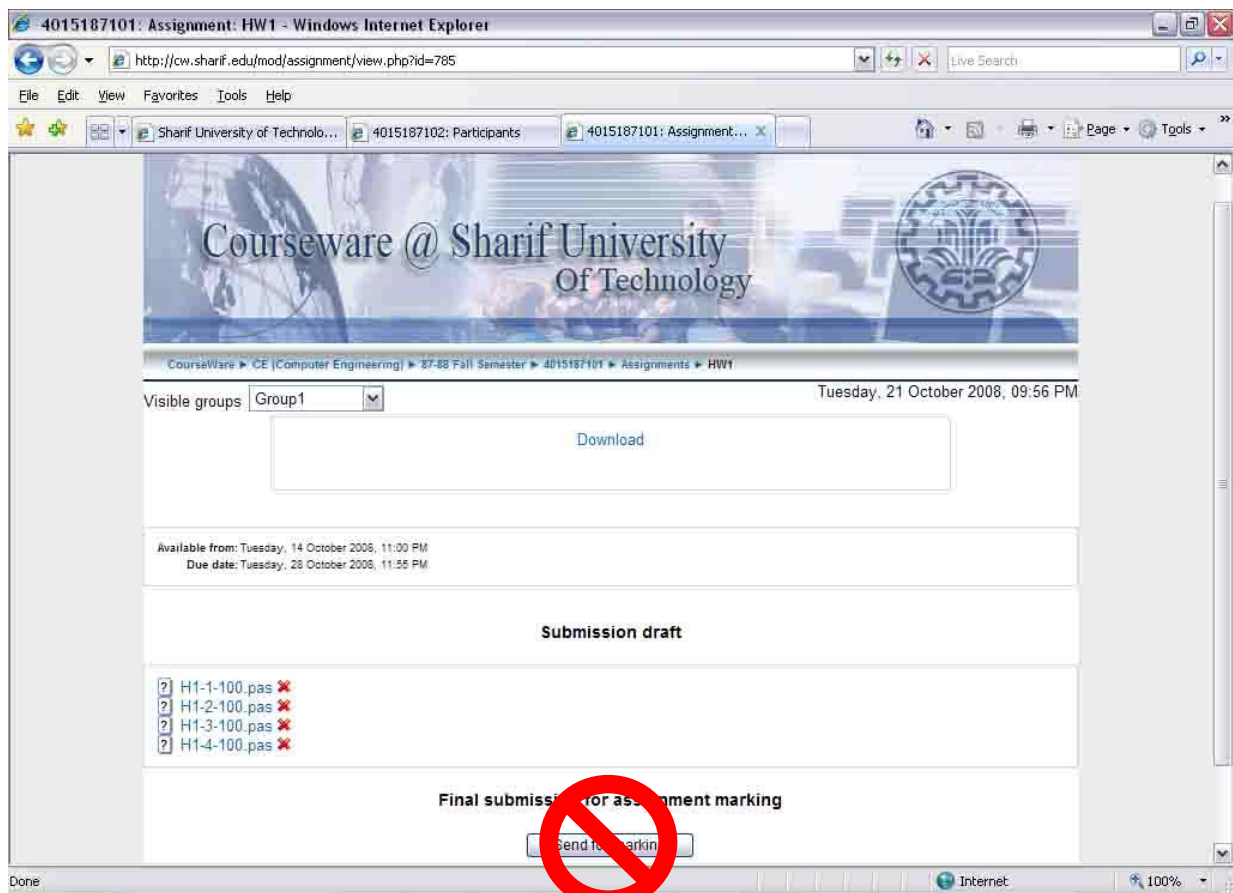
4015187101: Assignment: HW1 - Windows Internet Explorer

http://cw.sharif.edu/mod/assignment/view.php?id=785

Live Search

File Edit View Favorites Tools Help

Sharif University of Technolo... 4015187102: Participants 4015187101: Assignment...

Page Tools

Courseware @ Sharif University Of Technology

CourseWare ► CE (Computer Engineering) ► 87-88 Fall Semester ► 4015187101 ► Assignments ► HW1

Visible groups Group1

Tuesday, 21 October 2008, 09:56 PM

Download

Available from: Tuesday, 14 October 2008, 11:00 PM
Due date: Tuesday, 28 October 2008, 11:55 PM

Submission draft

H1-1-100.pas
H1-2-100.pas
H1-3-100.pas
H1-4-100.pas

Final submiss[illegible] for ass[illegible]ment marking

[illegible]end f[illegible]arkin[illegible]

Done Internet 100%